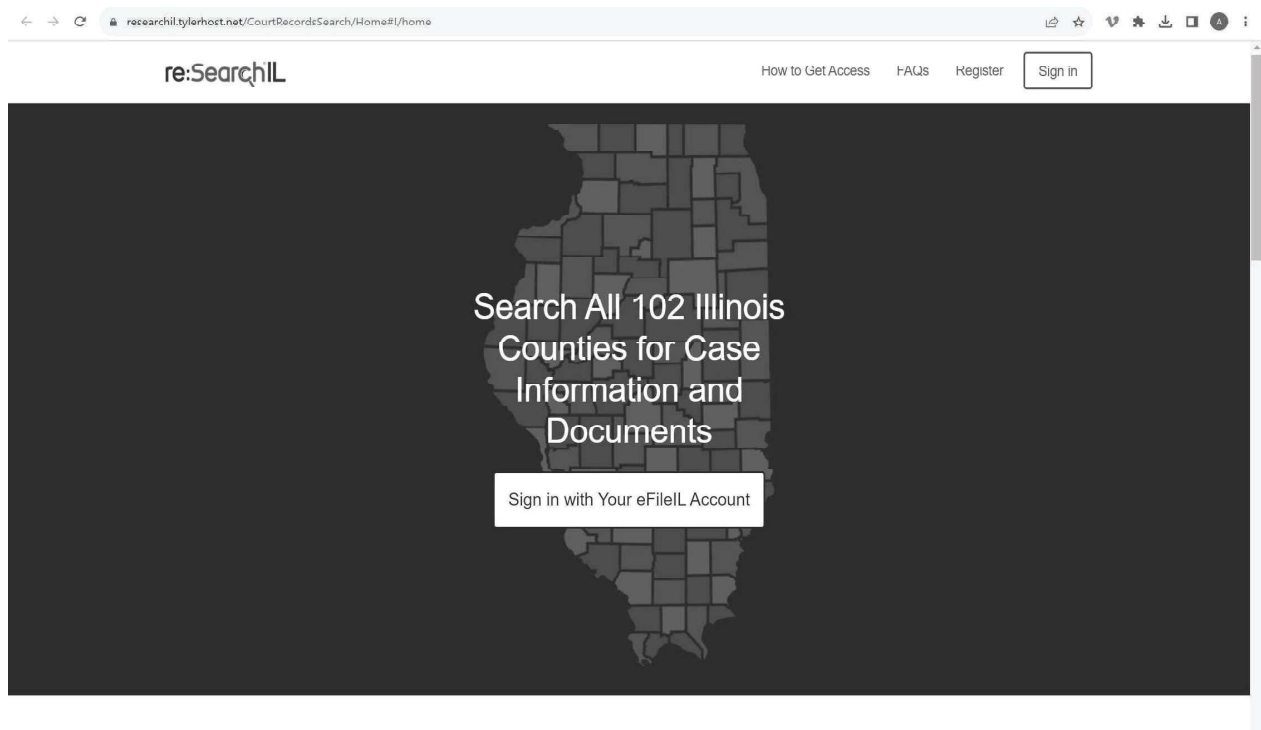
researchil.tylerhost.net/CourtRecordsSearch/Home#!/home

re:SearchIL

How to Get Access FAQs Register Sign in

Search All 102 Illinois Counties for Case Information and Documents

Sign in with Your eFileIL Account